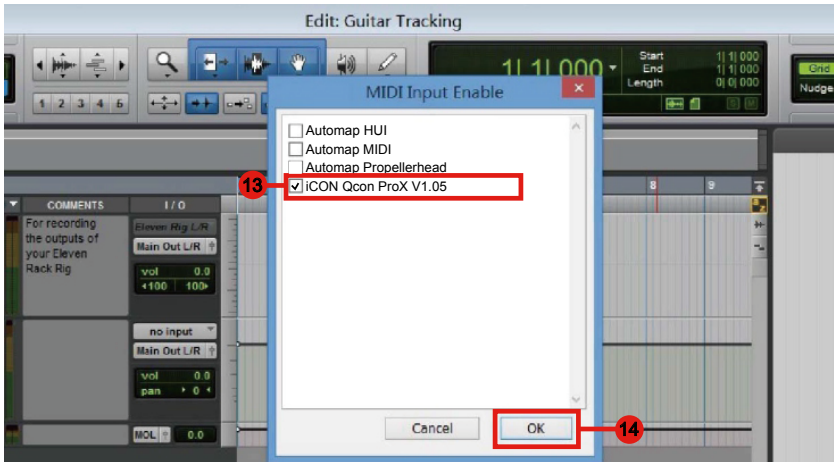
Edit: Guitar Tracking

1 2 3 4 5

1| 1| 000

Start
End
Length

1| 1| 000
1| 1| 000
0| 0| 000

Grid
Nudge

MIDI Input Enable

Automap HUI
Automap MIDI
Automap Propellerhead
iCON Qcon ProX V1.05

13

COMMENTS
I / O

For recording the outputs of your Eleven Rack Rig

Eleven Rig L/R
Main Out L/R
vol 0.0
◂100 100▸

no input
Main Out L/R
vol 0.0
pan ▸ 0 ◂

MOL 0.0

8
9

Cancel
OK

14